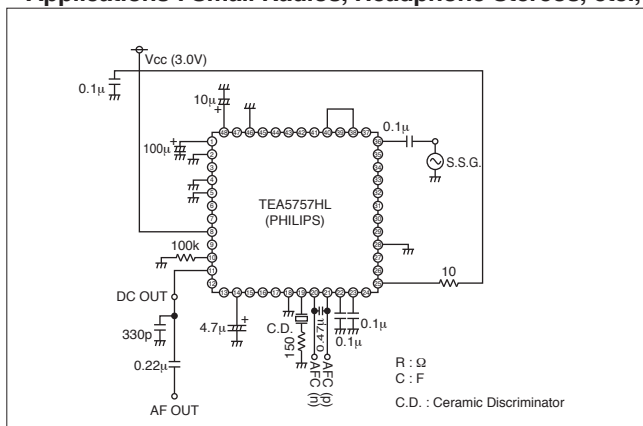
Applications : Small Radios, Headphone Stereos, etc.

Vcc (3.0V)
0.1μ
10μ
100μ
0.1μ
S.S.G.
TEA5757HL
(PHILIPS)
100k
10
DC OUT
330p
4.7μ
C.D.
150
0.47μ
0.1μ
0.1μ
AFC (n)
AFC (p)
0.22μ
AF OUT
R : Ω
C : F
C.D. : Ceramic Discriminator